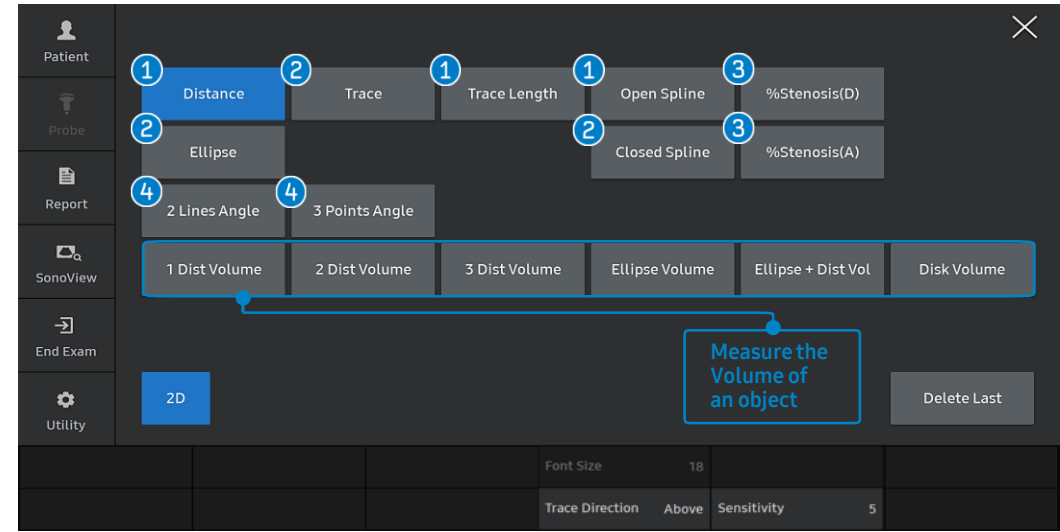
Patient

Probe

Report

SonoView

End Exam

Utility

1 Distance
2 Trace
1 Trace Length
1 Open Spline
3 %Stenosis(D)

2 Ellipse
2 Closed Spline
3 %Stenosis(A)

4 2 Lines Angle
4 3 Points Angle

1 Dist Volume
2 Dist Volume
3 Dist Volume
Ellipse Volume
Ellipse + Dist Vol
Disk Volume

Measure the Volume of an object

2D

Delete Last

Font Size 18

Trace Direction Above
Sensitivity 5